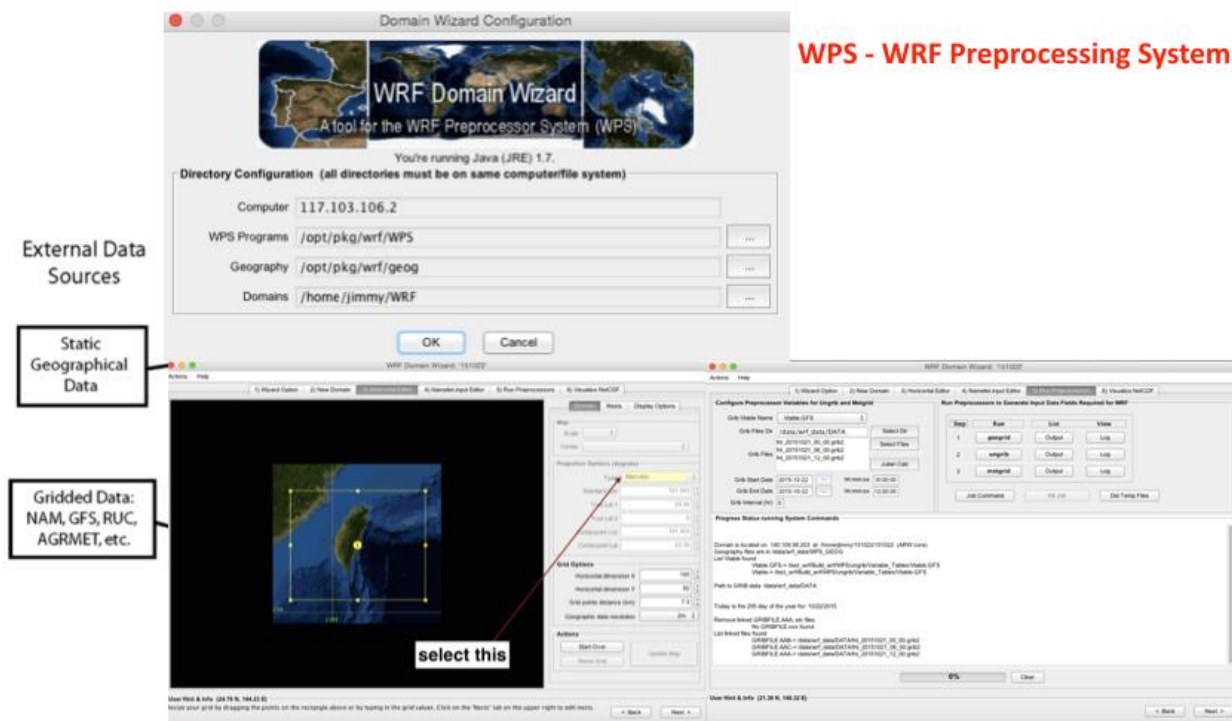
Domain Wizard Configuration

WRF Domain Wizard
A tool for the WRF Preprocessor System (WPS)

You're running Java (JRE) 1.7.

Directory Configuration (all directories must be on same computer/file system)

Computer 117.103.106.2
WPS Programs /opt/pkg/wrf/WPS ...
Geography /opt/pkg/wrf/geog ...
Domains /home/jimmy/WRF ...

OK Cancel

WPS - WRF Preprocessing System

External Data Sources

Static Geographical Data

Gridded Data: NAM, GFS, RUC, AGRMET, etc.

WRF Domain Wizard: '151022'
Actions Help
1) Wizard Option 2) New Domain 3) Horizontal Editor 4) Namelist Input Editor 5) Run Preprocessors 6) Visualize NetCDF

Domain Nests Display Options
Map
Scale
Center
Projection Options (degrees)
Type: Mercator
Grid Options
Horizontal dimension X 100
Horizontal dimension Y 92
Grid points distance (km) 7.5
Geographic data resolution 2m
Actions
Start Over
Update Map

select this

User Hint & Info (24.76 N, 104.23 E)
Resize your grid by dragging the points on the rectangle above or by typing in the grid values. Click on the 'Nests' tab on the upper right to add nests.
< Back Next >

WRF Domain Wizard: '151022'
Actions Help
1) Wizard Option 2) New Domain 3) Horizontal Editor 4) Namelist Input Editor 5) Run Preprocessors 6) Visualize NetCDF

Configure Preprocessor Variables for Ungrib and Metgrid
Grib Vtable Name Vtable.GFS
Grib Files Dir /data/wrf_data/DATA Select Dir
Grib Files fnl_20151021_00_00.grib2 fnl_20151021_06_00.grib2 fnl_20151021_12_00.grib2 Select Files
Julian Calc
Grib Start Date 2015-10-22 hh:mm:ss 00:00:00
Grib End Date 2015-10-22 hh:mm:ss 12:00:00
Grib Interval (hr) 6

Run Preprocessors to Generate Input Data Fields Required for WRF
| Step | Run | List | View |
|---|---|---|---|
| 1 | geogrid | Output | Log |
| 2 | ungrib | Output | Log |
| 3 | metgrid | Output | Log |

Job Command Kill Job Del Temp Files

Progress Status running System Commands

Domain is located on: 140.109.98.203 at: /home/jimmy/151022/151022 (ARW core)
Geography files are in /data/wrf_data/WPS_GEOG
List Vtable found
Vtable.GFS = /tool_wrf/build_wrf/WPS/ungrib/Variable_Tables/Vtable.GFS
Vtable = /tool_wrf/build_wrf/WPS/ungrib/Variable_Tables/Vtable.GFS

Path to GRIB data: /data/wrf_data/DATA

Today is the 295 day of the year for: 10/22/2015

Remove linked GRIBFILE.AAA, etc files
No GRIBFILE.xxx found.
List linked files found
GRIBFILE.AAB-> /data/wrf_data/DATA/fnl_20151021_00_00.grib2
GRIBFILE.AAC-> /data/wrf_data/DATA/fnl_20151021_06_00.grib2
GRIBFILE.AAD-> /data/wrf_data/DATA/fnl_20151021_12_00.grib2

0% Clear

User Hint & Info (21.26 N, 146.32 E)
< Back Next >